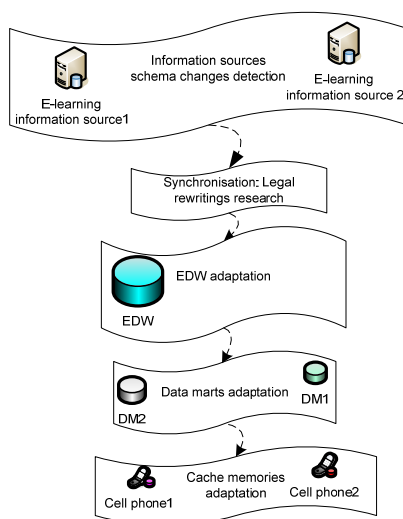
Information sources schema changes detection

E-learning information source1

E-learning information source 2

Synchronisation: Legal rewritings research

EDW adaptation

EDW

Data marts adaptation

DM2

DM1

Cache memories adaptation

Cell phone1

Cell phone2